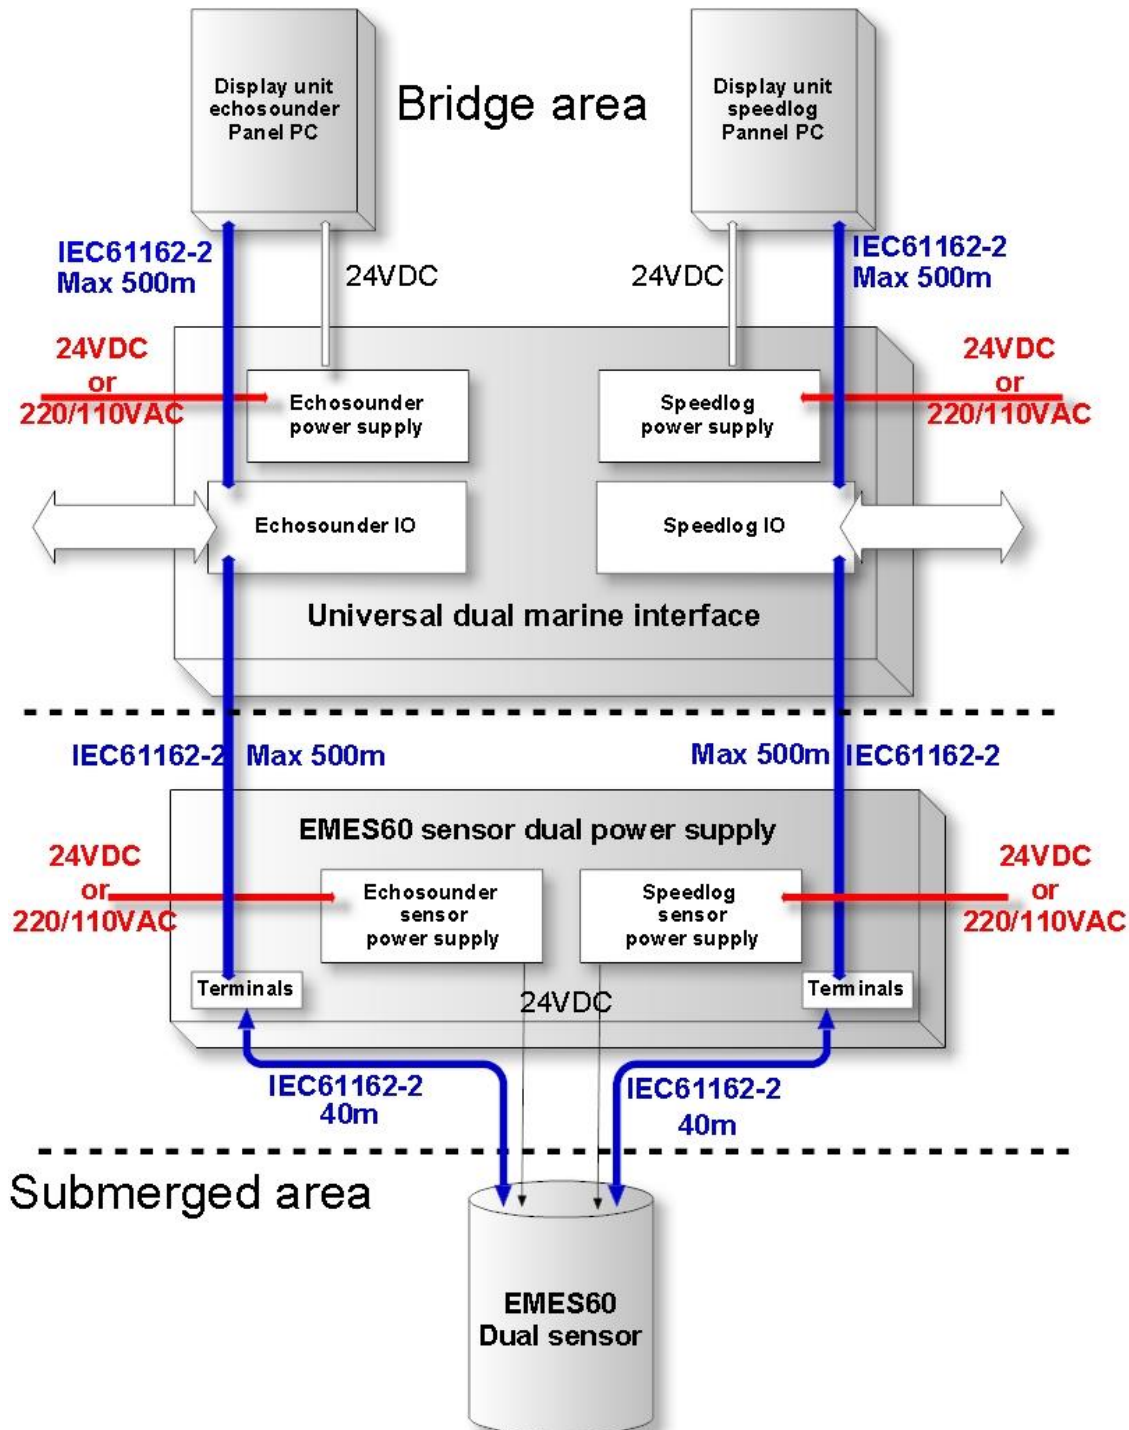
Display unit echosounder Panel PC

Bridge area

Display unit speedlog Pannel PC

IEC61162-2
Max 500m

24VDC

24VDC

IEC61162-2
Max 500m

24VDC
or
220/110VAC

Echosounder power supply

Speedlog power supply

24VDC
or
220/110VAC

Echosounder IO

Speedlog IO

Universal dual marine interface

IEC61162-2 Max 500m

Max 500m IEC61162-2

EMES60 sensor dual power supply

24VDC
or
220/110VAC

Echosounder sensor power supply

Speedlog sensor power supply

24VDC
or
220/110VAC

Terminals

24VDC

Terminals

IEC61162-2
40m

IEC61162-2
40m

Submerged area

EMES60
Dual sensor